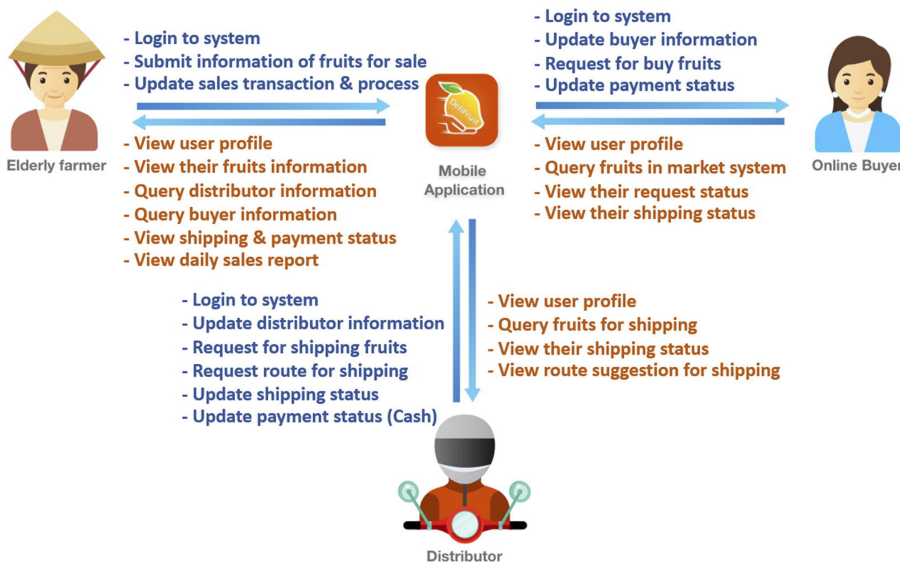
- Login to system
- Submit information of fruits for sale
- Update sales transaction & process

- View user profile
- View their fruits information
- Query distributor information
- Query buyer information
- View shipping & payment status
- View daily sales report

Elderly farmer

DeliFruit

Mobile Application

- Login to system
- Update buyer information
- Request for buy fruits
- Update payment status

- View user profile
- Query fruits in market system
- View their request status
- View their shipping status

Online Buyer

- Login to system
- Update distributor information
- Request for shipping fruits
- Request route for shipping
- Update shipping status
- Update payment status (Cash)

- View user profile
- Query fruits for shipping
- View their shipping status
- View route suggestion for shipping

Distributor